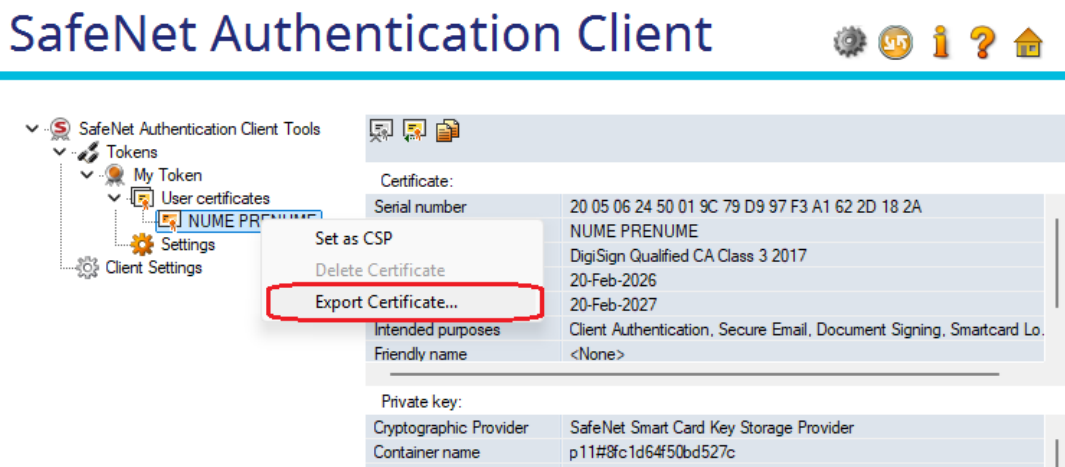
SafeNet Authentication Client

SafeNet Authentication Client Tools
Tokens
My Token
User certificates
NUME PRENUME
Settings
Client Settings

Set as CSP
Delete Certificate
Export Certificate...

Certificate:

| Serial number | 20 05 06 24 50 01 9C 79 D9 97 F3 A1 62 2D 18 2A |
|---|---|
| | NUME PRENUME |
| | DigiSign Qualified CA Class 3 2017 |
| | 20-Feb-2026 |
| | 20-Feb-2027 |
| Intended purposes | Client Authentication, Secure Email, Document Signing, Smartcard Lo. |
| Friendly name | <None> |

Private key:

| Cryptographic Provider | SafeNet Smart Card Key Storage Provider |
|---|---|
| Container name | p11#8fc1d64f50bd527c |